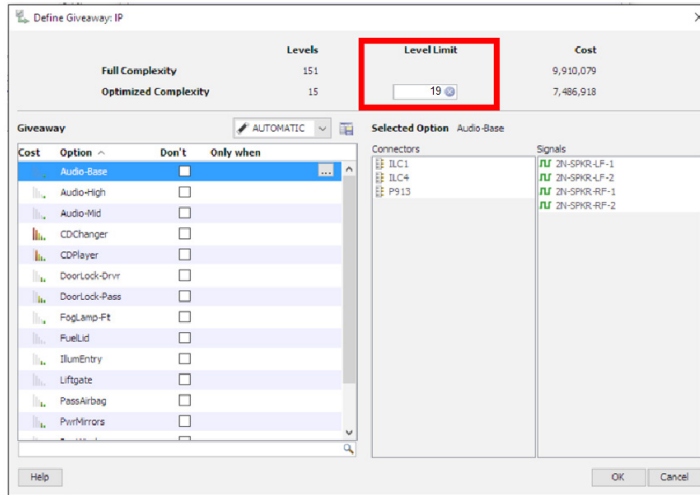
Define Giveaway: IP

| | Levels | Level Limit | Cost |
|---|---|---|---|
| Full Complexity | 151 | | 9,910,079 |
| Optimized Complexity | 15 | 19 | 7,486,918 |

Giveaway

AUTOMATIC

Selected Option Audio-Base

| Cost | Option | Don't | Only when |
|---|---|---|---|
| | Audio-Base | | ... |
| | Audio-High | | |
| | Audio-Mid | | |
| | CDChanger | | |
| | CDPlayer | | |
| | DoorLock-Drvr | | |
| | DoorLock-Pass | | |
| | FogLamp-Ft | | |
| | FuelLid | | |
| | IllumEntry | | |
| | Liftgate | | |
| | PassAirbag | | |
| | PwrMirrors | | |

Connectors
ILC1
ILC4
P913

Signals
2N-SPKR-LF-1
2N-SPKR-LF-2
2N-SPKR-RF-1
2N-SPKR-RF-2

Help

OK

Cancel